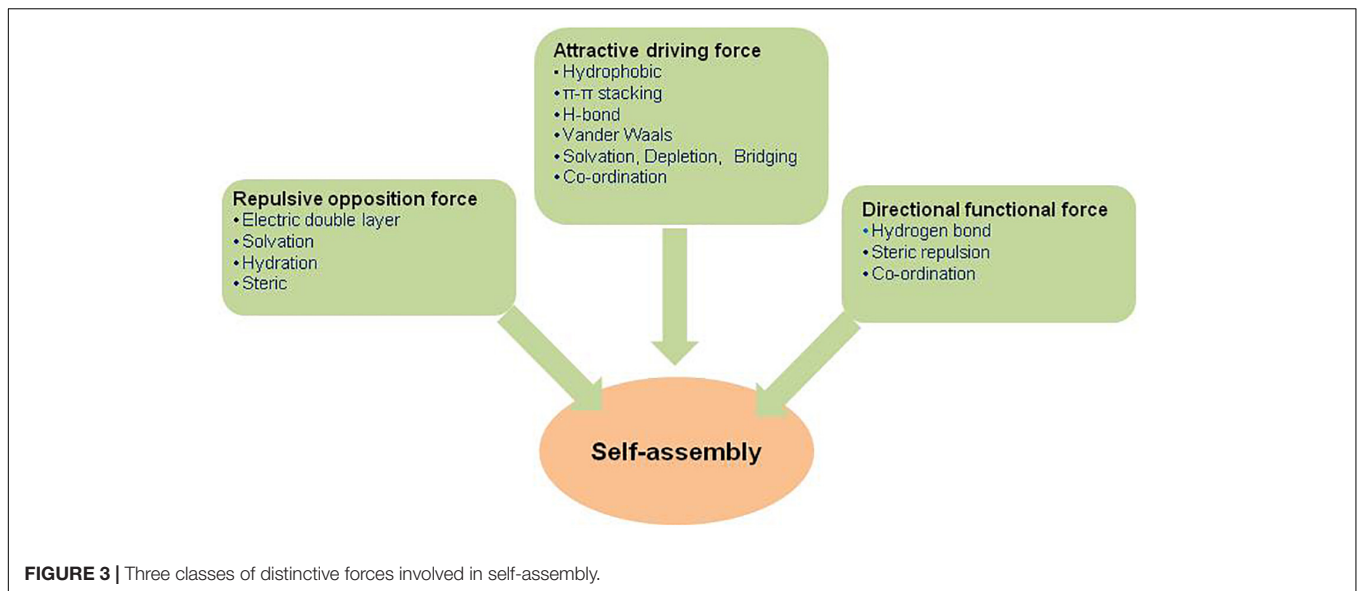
Attractive driving force
• Hydrophobic
• π-π stacking
• H-bond
• Vander Waals
• Solvation, Depletion, Bridging
• Co-ordination

Repulsive opposition force
• Electric double layer
• Solvation
• Hydration
• Steric

Directional functional force
• Hydrogen bond
• Steric repulsion
• Co-ordination

Self-assembly

FIGURE 3 | Three classes of distinctive forces involved in self-assembly.